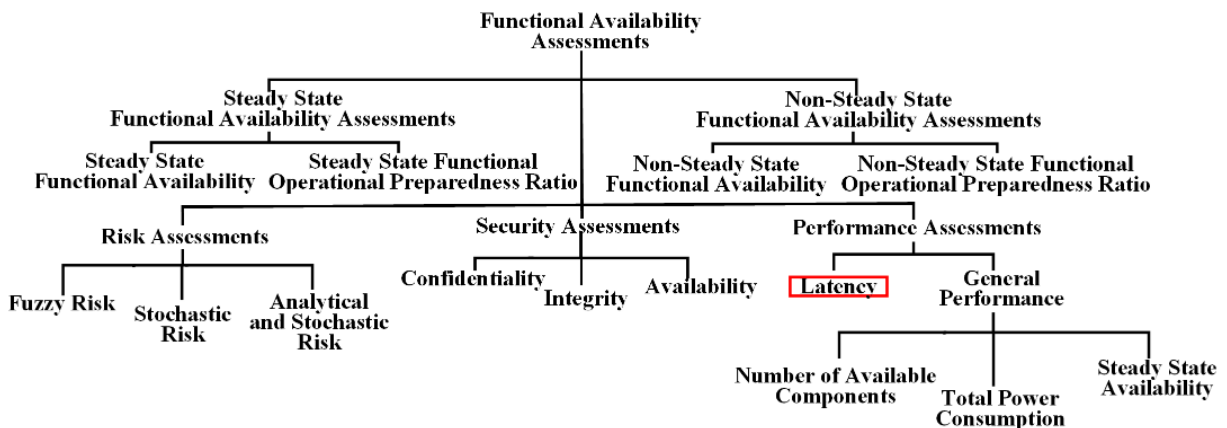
Functional Availability Assessments

Steady State Functional Availability Assessments

Non-Steady State Functional Availability Assessments

Steady State Functional Availability

Steady State Functional Operational Preparedness Ratio

Non-Steady State Functional Availability

Non-Steady State Functional Operational Preparedness Ratio

Risk Assessments

Security Assessments

Performance Assessments

Fuzzy Risk

Stochastic Risk

Analytical and Stochastic Risk

Confidentiality

Integrity

Availability

Latency

General Performance

Number of Available Components

Total Power Consumption

Steady State Availability